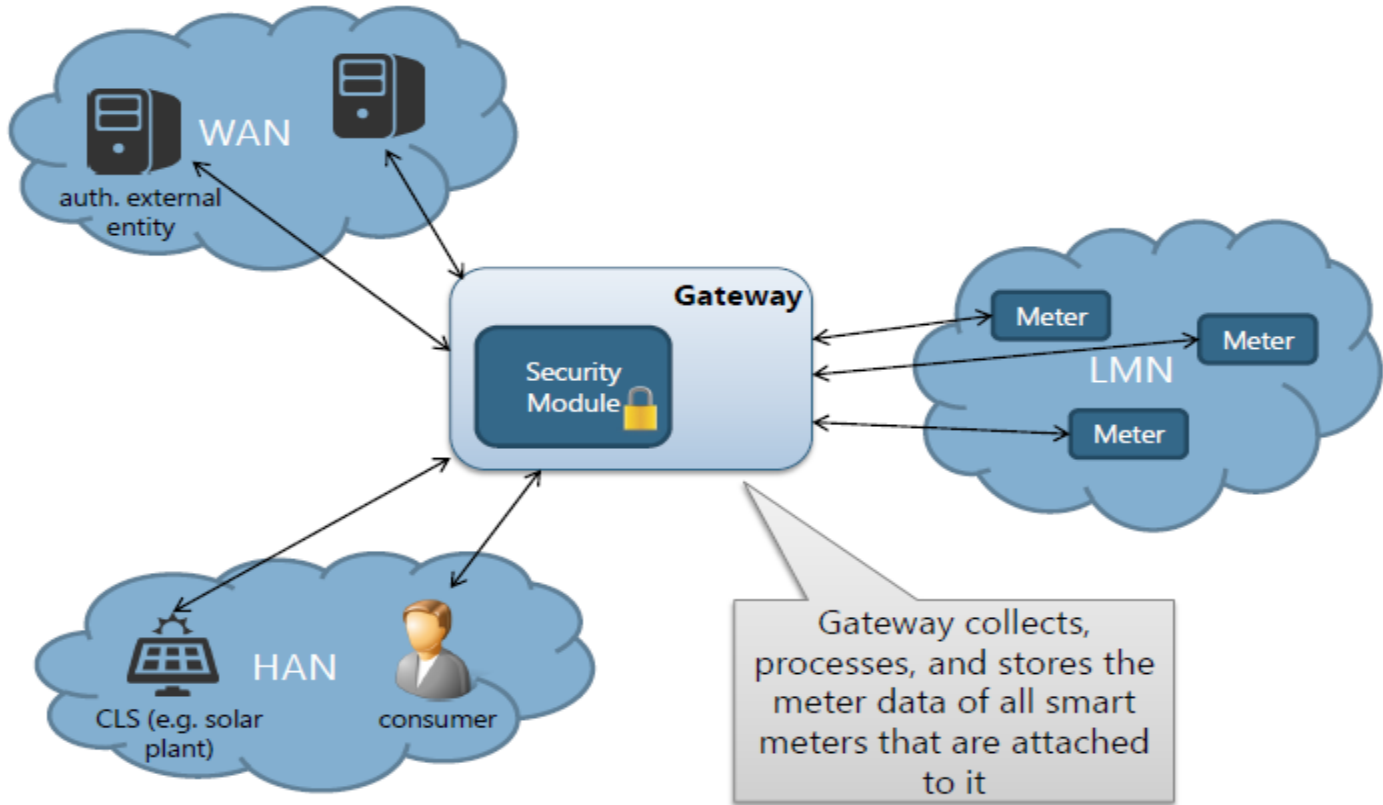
WAN

auth. external entity

Gateway

Security Module

Meter

Meter

LMN

Meter

HAN

CLS (e.g. solar plant)

consumer

Gateway collects, processes, and stores the meter data of all smart meters that are attached to it